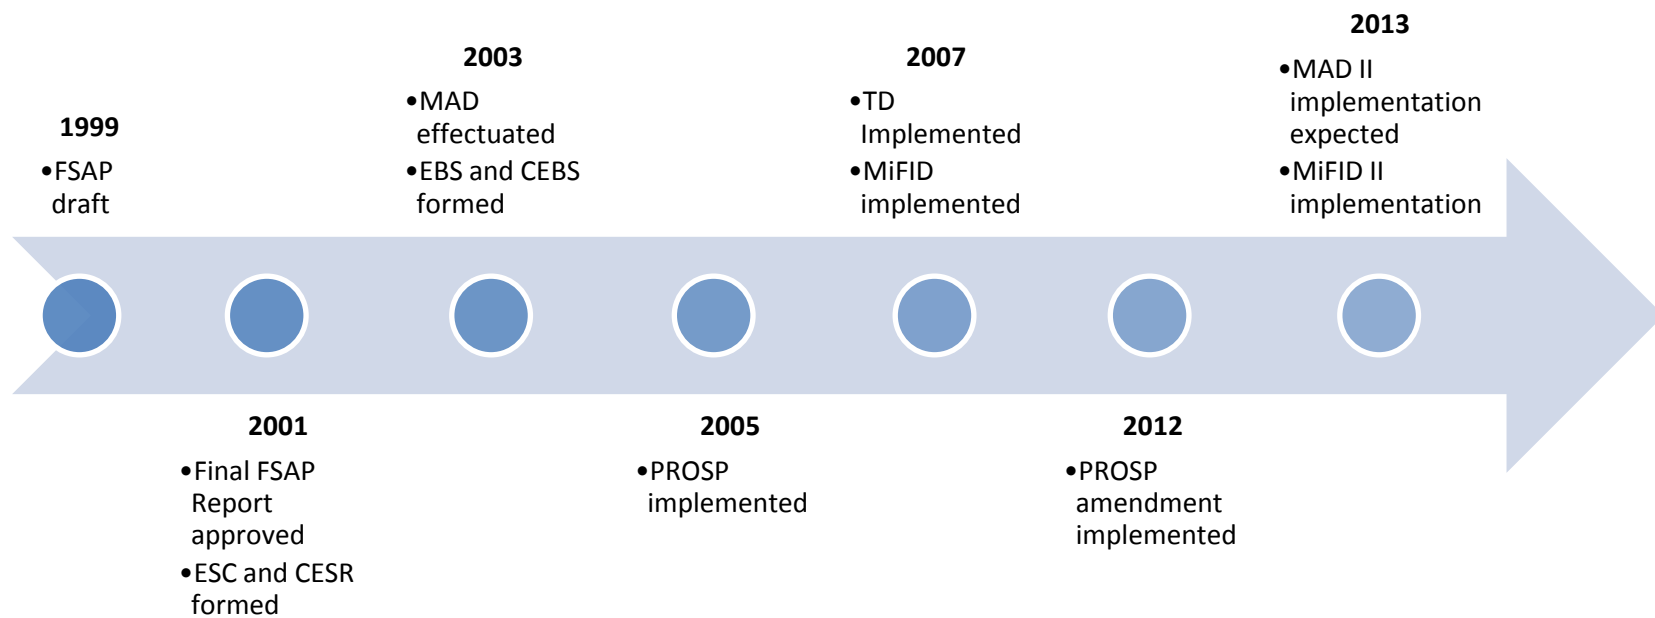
1999
•FSAP draft

2001
•Final FSAP Report approved
•ESC and CESR formed

2003
•MAD effectuated
•EBS and CEBS formed

2005
•PROSP implemented

2007
•TD Implemented
•MiFID implemented

2012
•PROSP amendment implemented

2013
•MAD II implementation expected
•MiFID II implementation